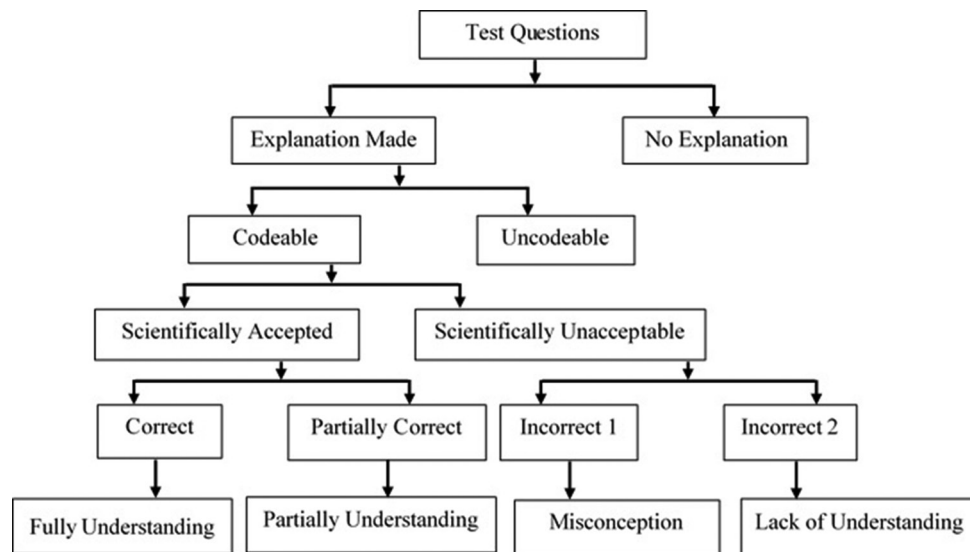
Test Questions

Explanation Made

No Explanation

Codeable

Uncodeable

Scientifically Accepted

Scientifically Unacceptable

Correct

Partially Correct

Incorrect 1

Incorrect 2

Fully Understanding

Partially Understanding

Misconception

Lack of Understanding